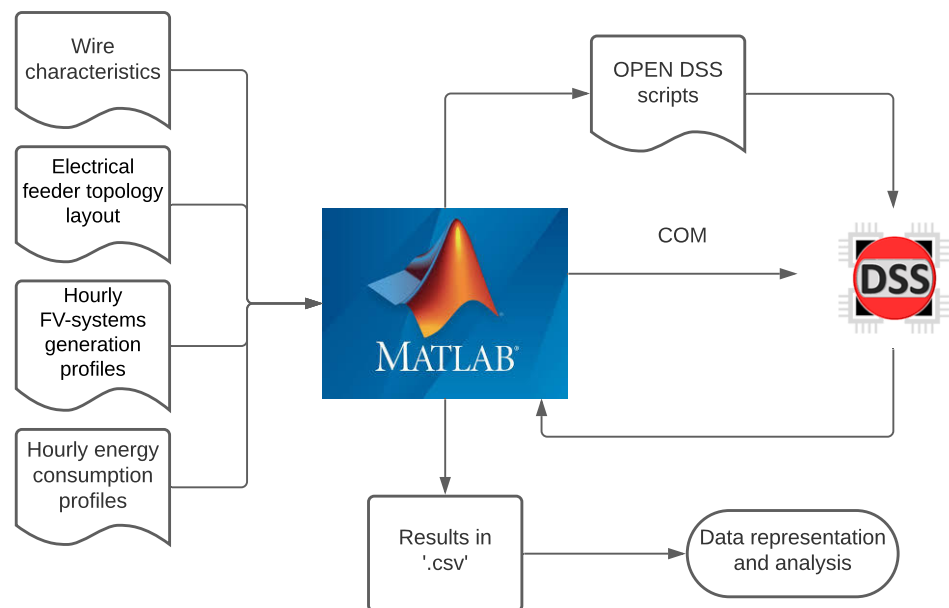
Wire characteristics

Electrical feeder topology layout

Hourly FV-systems generation profiles

Hourly energy consumption profiles

OPEN DSS scripts

COM

MATLAB®

DSS

Results in '.csv'

Data representation and analysis